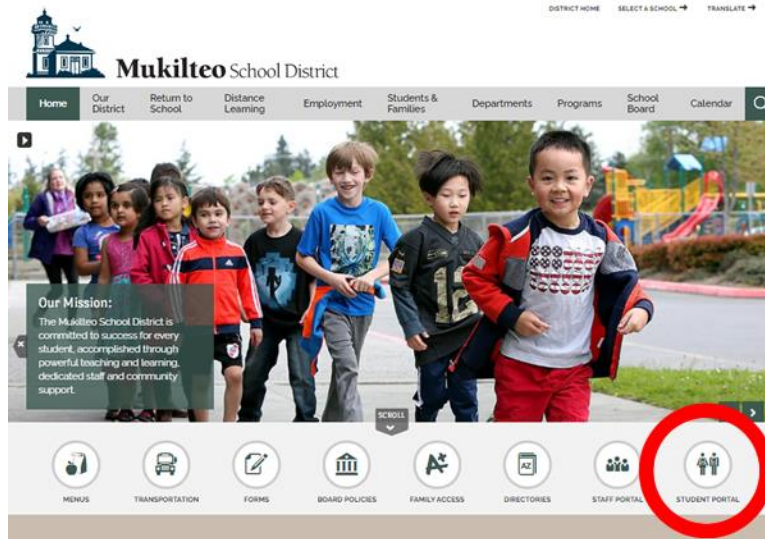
DISTRICT HOME SELECT A SCHOOL TRANSLATE

Mukilteo School District

Home Our District Return to School Distance Learning Employment Students & Families Departments Programs School Board Calendar

Our Mission:
The Mukilteo School District is committed to success for every student, accomplished through powerful teaching and learning, dedicated staff and community support.

SCROLL

MENUS TRANSPORTATION FORMS BOARD POLICIES FAMILY ACCESS DIRECTORIES STAFF PORTAL STUDENT PORTAL